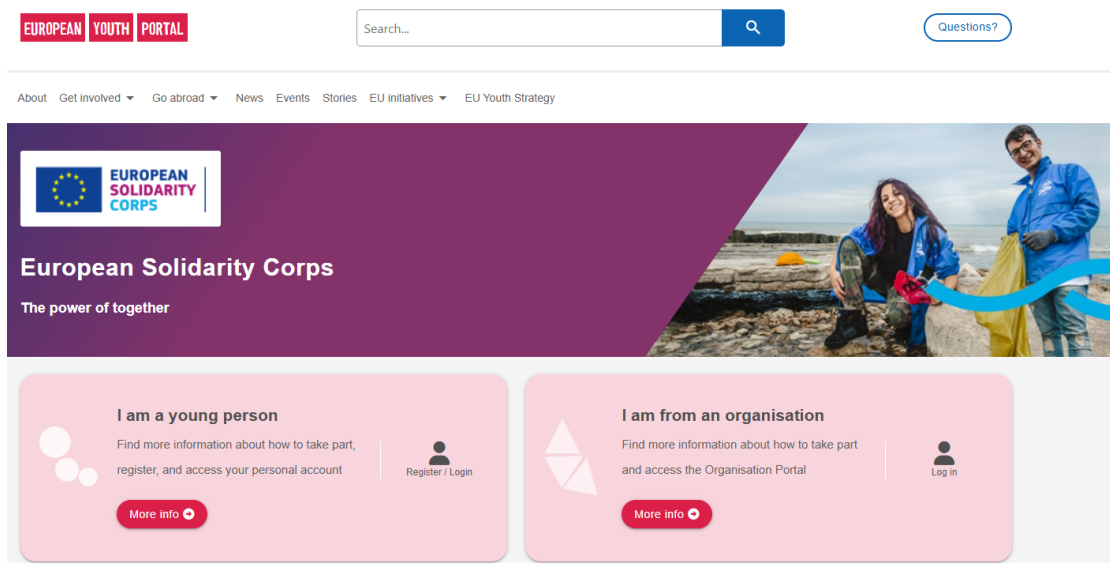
EUROPEAN YOUTH PORTAL

Search...

Questions?

About Get involved Go abroad News Events Stories EU initiatives EU Youth Strategy

EUROPEAN SOLIDARITY CORPS

European Solidarity Corps

The power of together

I am a young person

Find more information about how to take part, register, and access your personal account

Register / Login

More info

I am from an organisation

Find more information about how to take part and access the Organisation Portal

Log in

More info